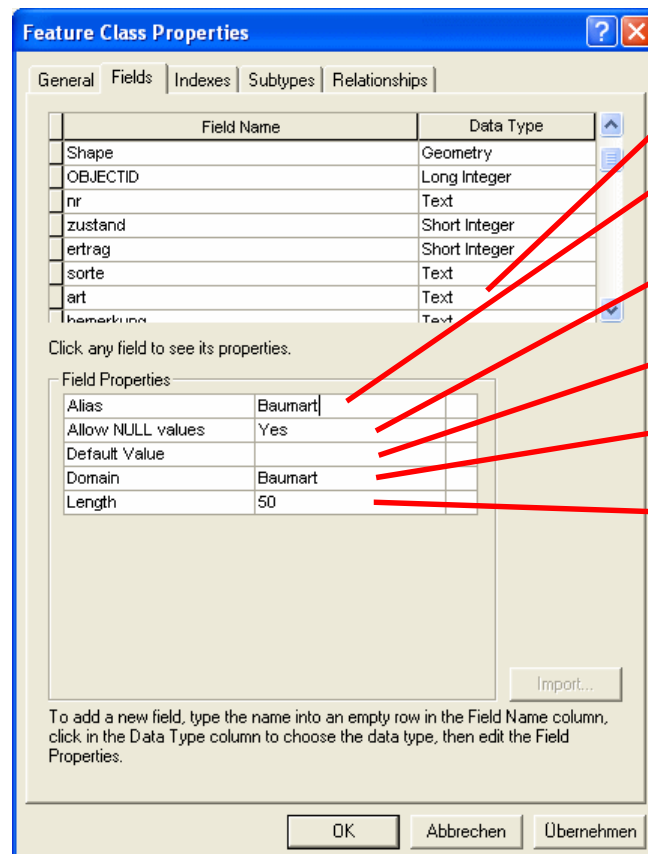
Feature Class Properties

General | Fields | Indexes | Subtypes | Relationships

| Field Name | Data Type |
|---|---|
| Shape | Geometry |
| OBJECTID | Long Integer |
| nr | Text |
| zustand | Short Integer |
| ertrag | Short Integer |
| sorte | Text |
| art | Text |
| bemerkung | Text |

Click any field to see its properties.

Field Properties

| | |
|---|---|
| Alias | Baumart |
| Allow NULL values | Yes |
| Default Value | |
| Domain | Baumart |
| Length | 50 |

Import...

To add a new field, type the name into an empty row in the Field Name column, click in the Data Type column to choose the data type, then edit the Field Properties.

OK | Abbrechen | Übernehmen